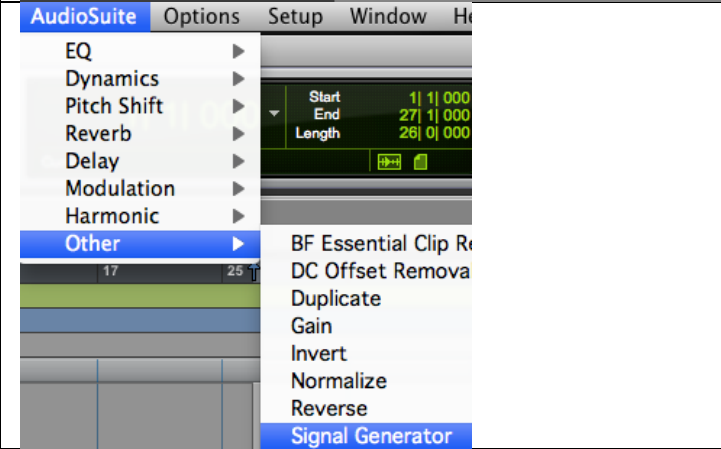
AudioSuite Options Setup Window He

EQ
Dynamics
Pitch Shift
Reverb
Delay
Modulation
Harmonic
Other

Start 1| 1| 000
End 27| 1| 000
Length 26| 0| 000

17
25

BF Essential Clip Re
DC Offset Remova
Duplicate
Gain
Invert
Normalize
Reverse
Signal Generator